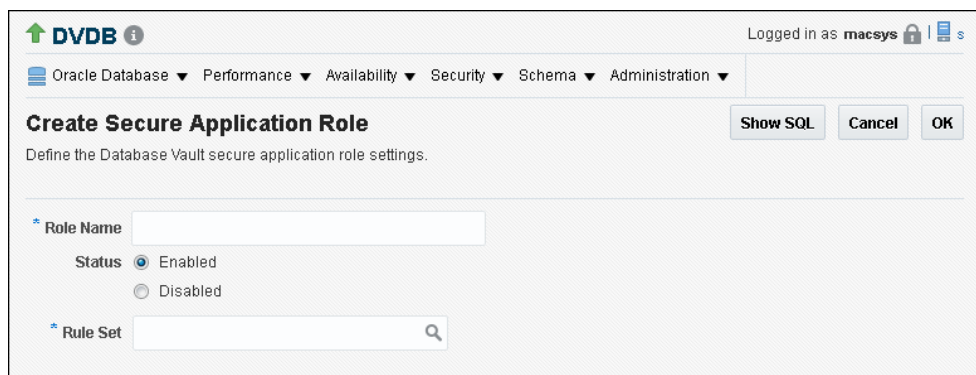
DVDB

Logged in as macsys | s

Oracle Database ▼ Performance ▼ Availability ▼ Security ▼ Schema ▼ Administration ▼

Create Secure Application Role

Show SQL Cancel OK

Define the Database Vault secure application role settings.

* Role Name

Status Enabled

Disabled

* Rule Set